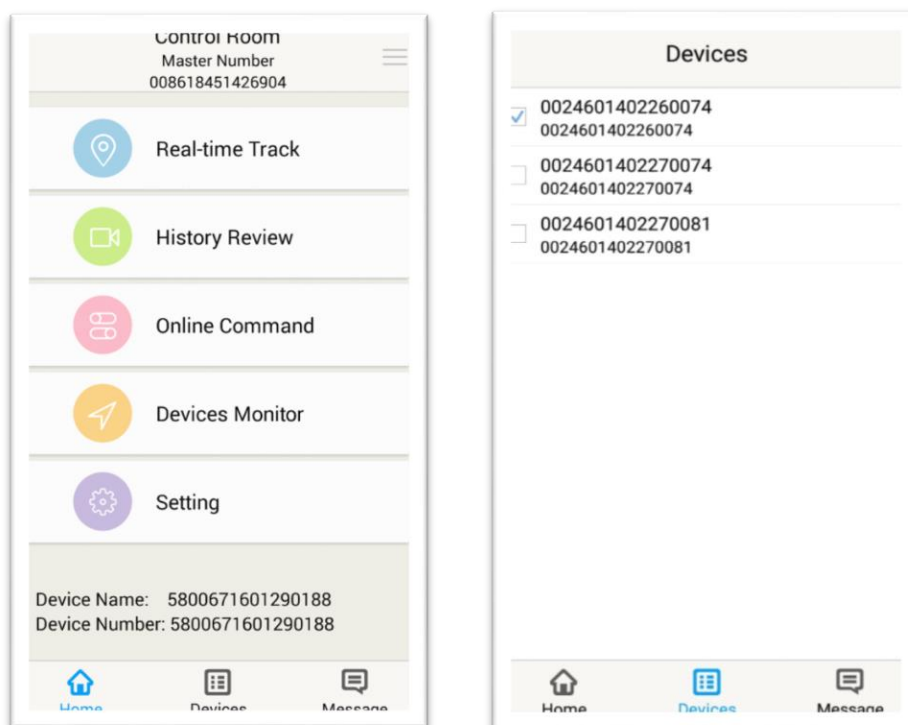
Control Room
Master Number
008618451426904

Real-time Track

History Review

Online Command

Devices Monitor

Setting

Device Name: 5800671601290188
Device Number: 5800671601290188

Home Devices Message

Devices

0024601402260074
0024601402260074

0024601402270074
0024601402270074

0024601402270081
0024601402270081

Home Devices Message